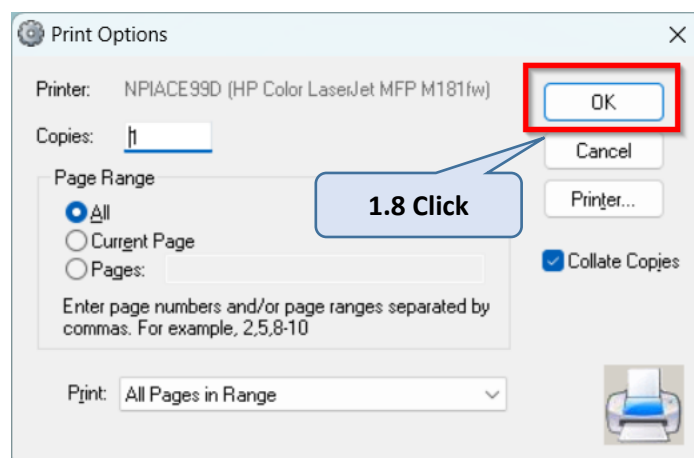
Print Options

Printer: NPIACE99D (HP Color LaserJet MFP M181fw)

Copies: 1

Page Range

All

Current Page

Pages:

Enter page numbers and/or page ranges separated by commas. For example, 2,5,8-10

Print: All Pages in Range

OK

Cancel

Printer...

Collate Copies

1.8 Click